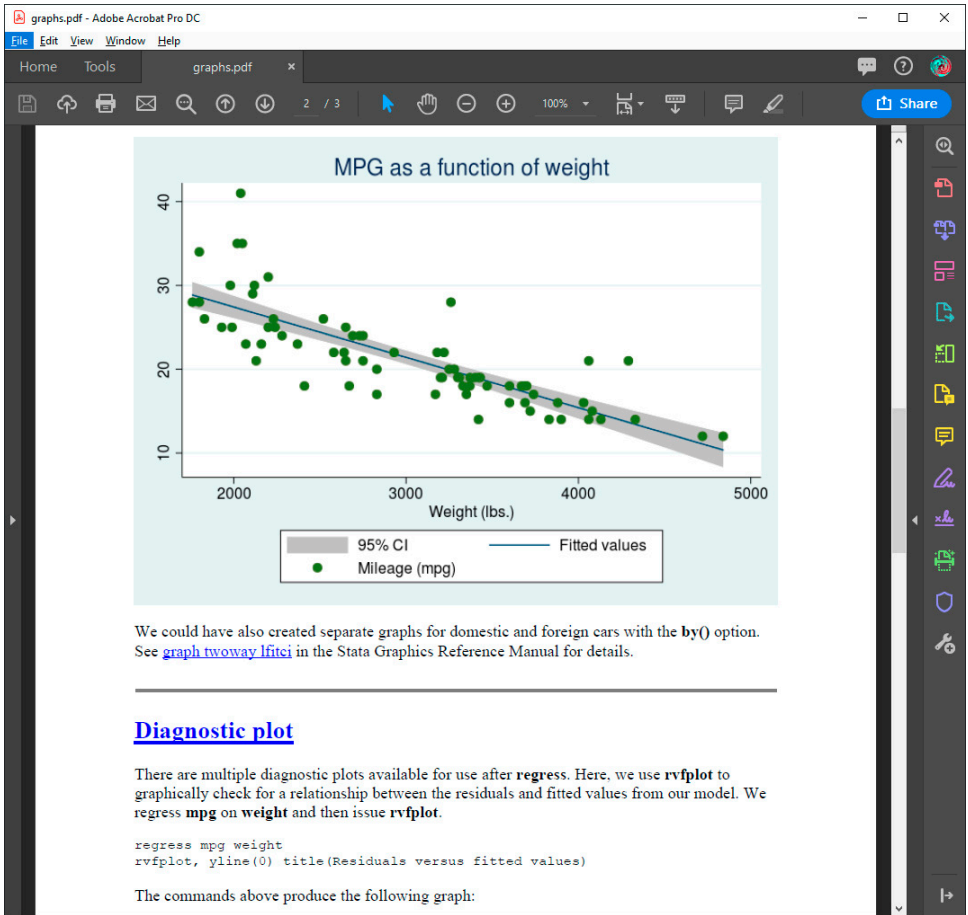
graphs.pdf - Adobe Acrobat Pro DC

File Edit View Window Help

Home Tools graphs.pdf ×

2 / 3

100%

Share

MPG as a function of weight

40
30
20
10

2000 3000 4000 5000
Weight (lbs.)

95% CI
Fitted values
Mileage (mpg)

We could have also created separate graphs for domestic and foreign cars with the **by()** option. See graph twoway lfitci in the Stata Graphics Reference Manual for details.

Diagnostic plot

There are multiple diagnostic plots available for use after **regress**. Here, we use **rvfplot** to graphically check for a relationship between the residuals and fitted values from our model. We regress **mpg** on **weight** and then issue **rvfplot**.

regress mpg weight
rvfplot, yline(0) title(Residuals versus fitted values)

The commands above produce the following graph: